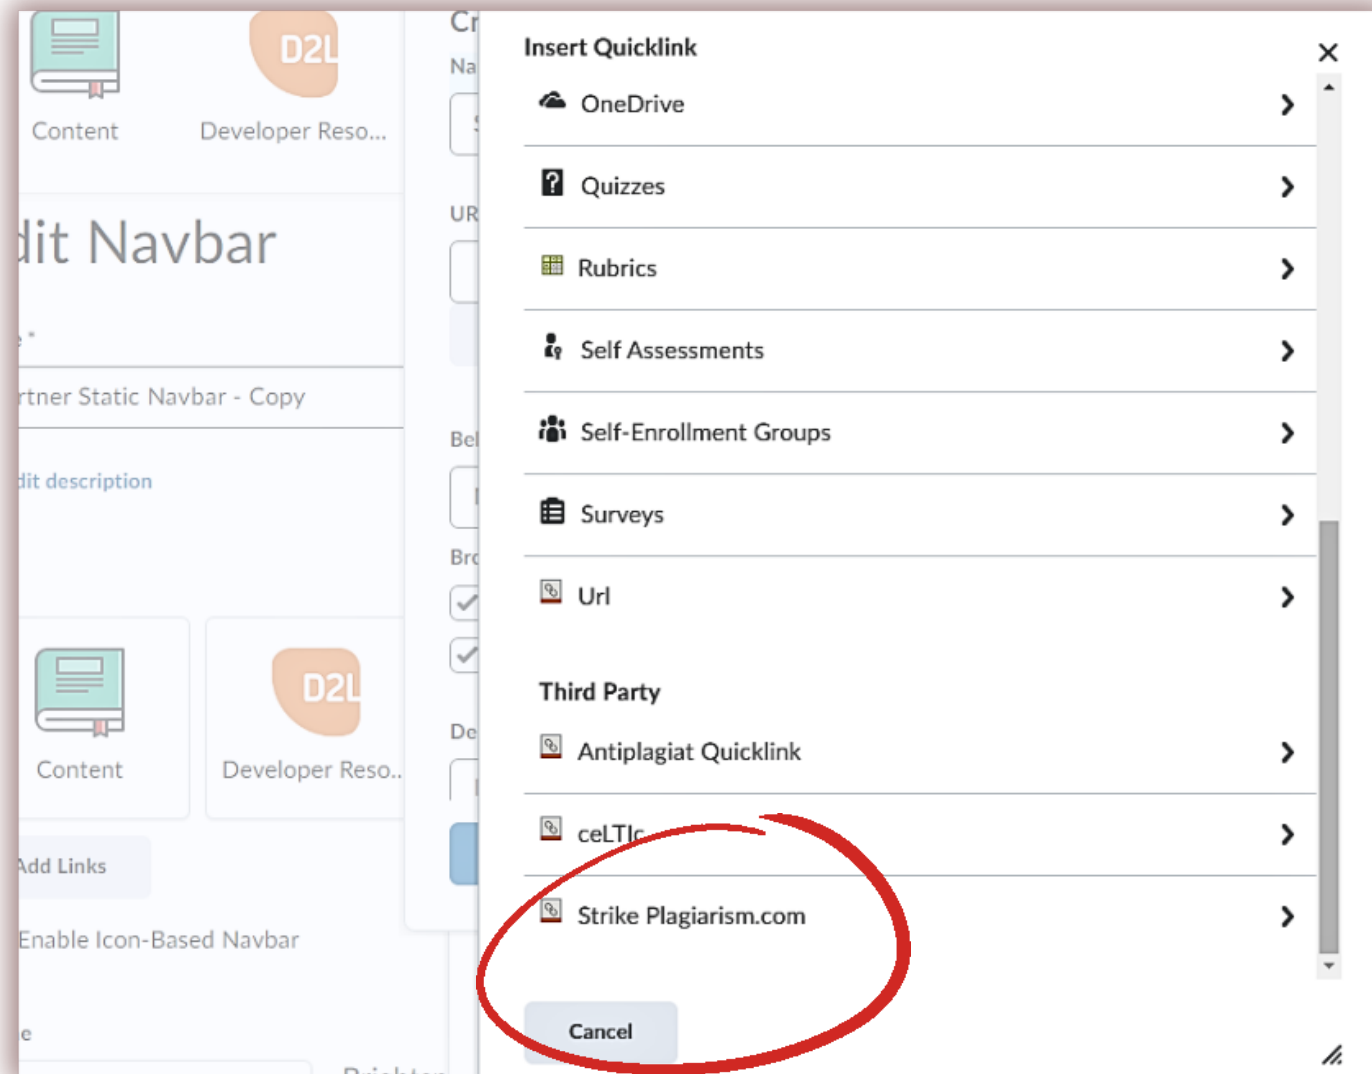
Content

D2L

Developer Reso...

dit Navbar

rtner Static Navbar - Copy

dit description

Content

D2L

Developer Reso...

Add Links

Enable Icon-Based Navbar

Cr

Na

UR

Bel

Bro

De

Insert Quicklink

OneDrive

Quizzes

Rubrics

Self Assessments

Self-Enrollment Groups

Surveys

Url

Third Party

Antiplagiat Quicklink

ceLTIc

Strike Plagiarism.com

Cancel